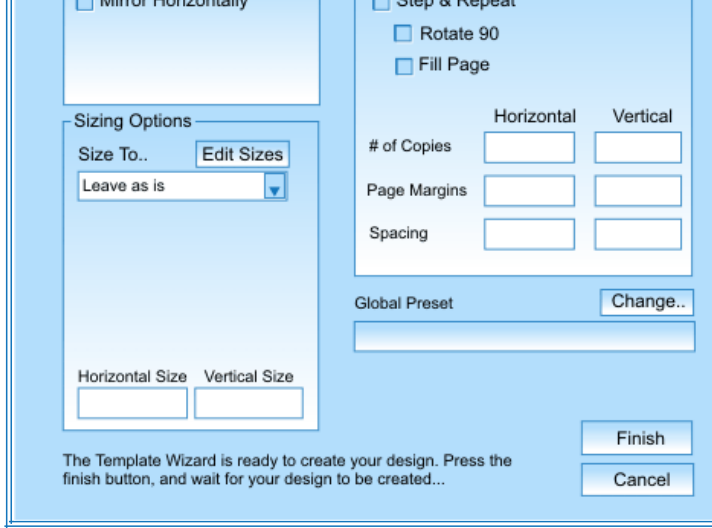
Mirror Horizontally

Step & Repeat

Rotate 90

Fill Page

Sizing Options

Size To..

Edit Sizes

Leave as is

Horizontal

Vertical

# of Copies

Page Margins

Spacing

Global Preset

Change..

Horizontal Size

Vertical Size

Finish

Cancel

The Template Wizard is ready to create your design. Press the finish button, and wait for your design to be created...